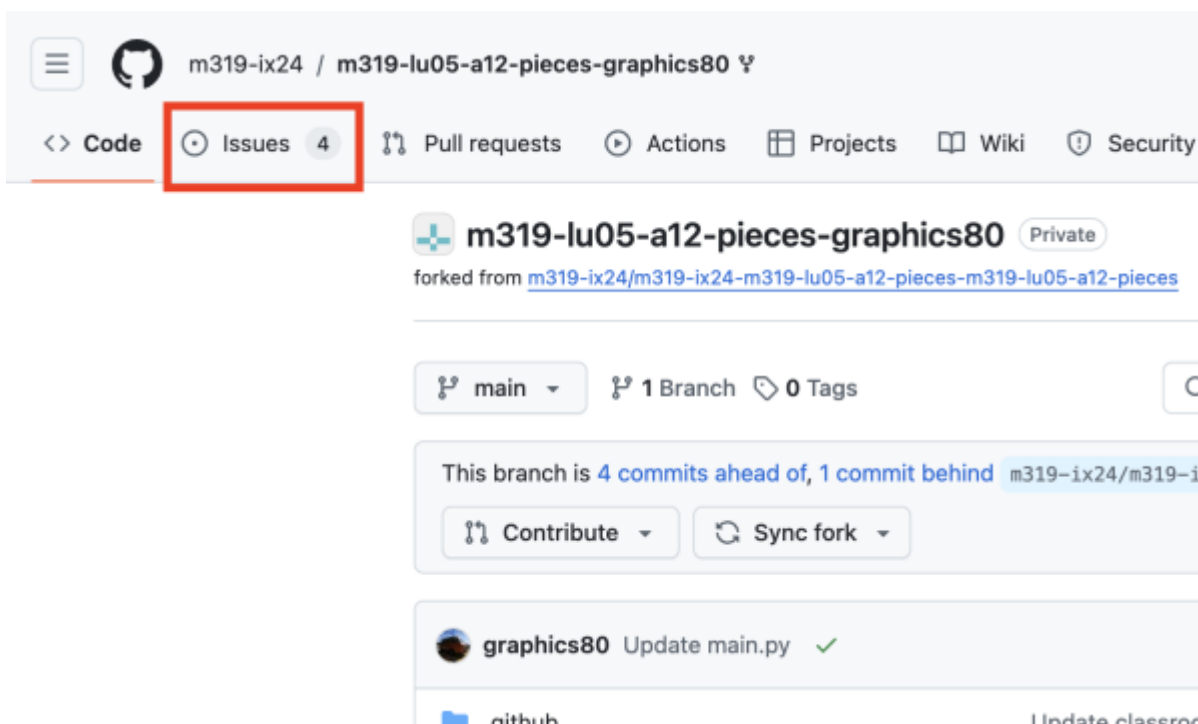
m319-ix24 / m319-lu05-a12-pieces-graphics80

<> Code Issues 4 Pull requests Actions Projects Wiki Security

m319-lu05-a12-pieces-graphics80 Private

forked from m319-ix24/m319-ix24-m319-lu05-a12-pieces-m319-lu05-a12-pieces

main 1 Branch 0 Tags

This branch is 4 commits ahead of, 1 commit behind m319-ix24/m319-i

Contribute Sync fork

graphics80 Update main.py

.github Update classroo